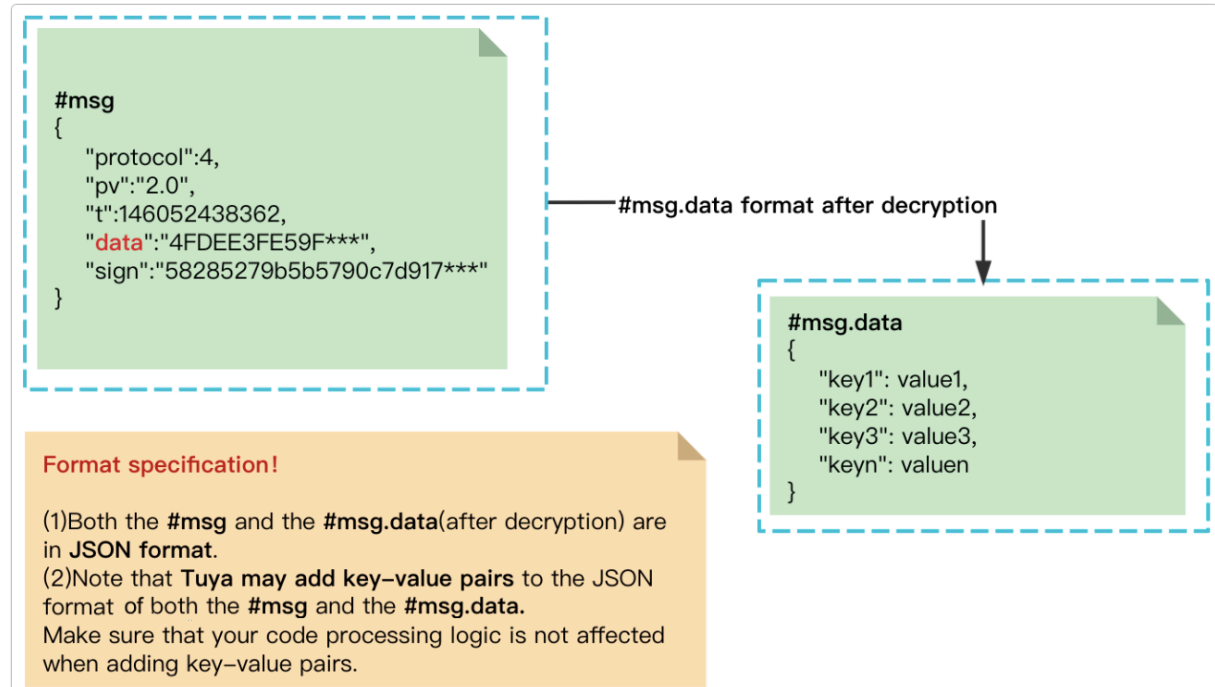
#msg
{
"protocol":4,
"pv":"2.0",
"t":146052438362,
"data":"4FDEE3FE59F***",
"sign":"58285279b5b5790c7d917***"
}

#msg.data format after decryption

#msg.data
{
"key1": value1,
"key2": value2,
"key3": value3,
"keyn": valuen
}

Format specification!

(1)Both the #msg and the #msg.data(after decryption) are in JSON format.
(2)Note that Tuya may add key-value pairs to the JSON format of both the #msg and the #msg.data.
Make sure that your code processing logic is not affected when adding key-value pairs.